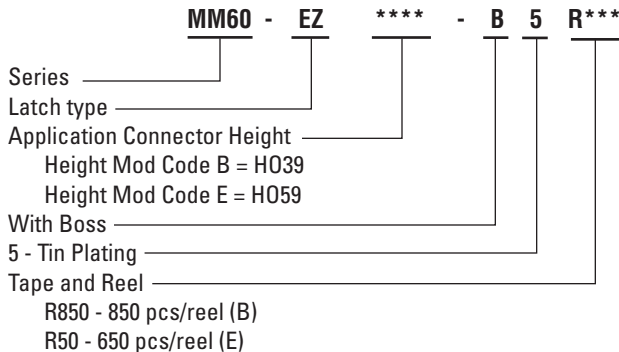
MM60 - EZ **** - B 5 R***

Series
Latch type
Application Connector Height
Height Mod Code B = HO39
Height Mod Code E = HO59
With Boss
5 - Tin Plating
Tape and Reel
R850 - 850 pcs/reel (B)
R50 - 650 pcs/reel (E)